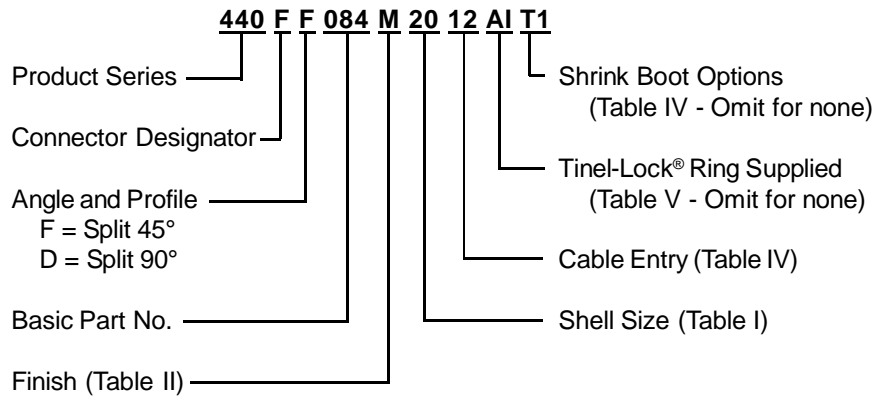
440 F F 084 M 20 12 AI T1

Product Series

Connector Designator

Angle and Profile
F = Split 45°
D = Split 90°

Basic Part No.

Finish (Table II)

Shrink Boot Options
(Table IV - Omit for none)

Tinel-Lock® Ring Supplied
(Table V - Omit for none)

Cable Entry (Table IV)

Shell Size (Table I)